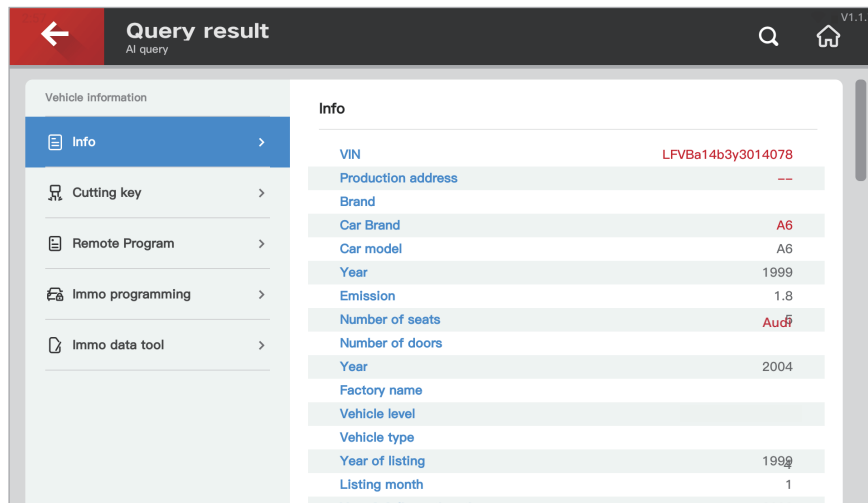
Query result
AI query

V1.1.

Vehicle information

Info

Cutting key

Remote Program

Immo programming

Immo data tool

Info

| | |
|---|---|
| VIN | LFVBa14b3y3014078 |
| Production address | -- |
| Brand | |
| Car Brand | A6 |
| Car model | A6 |
| Year | 1999 |
| Emission | 1.8 |
| Number of seats | Audi 5 |
| Number of doors | |
| Year | 2004 |
| Factory name | |
| Vehicle level | |
| Vehicle type | |
| Year of listing | 1999 4 |
| Listing month | 1 |